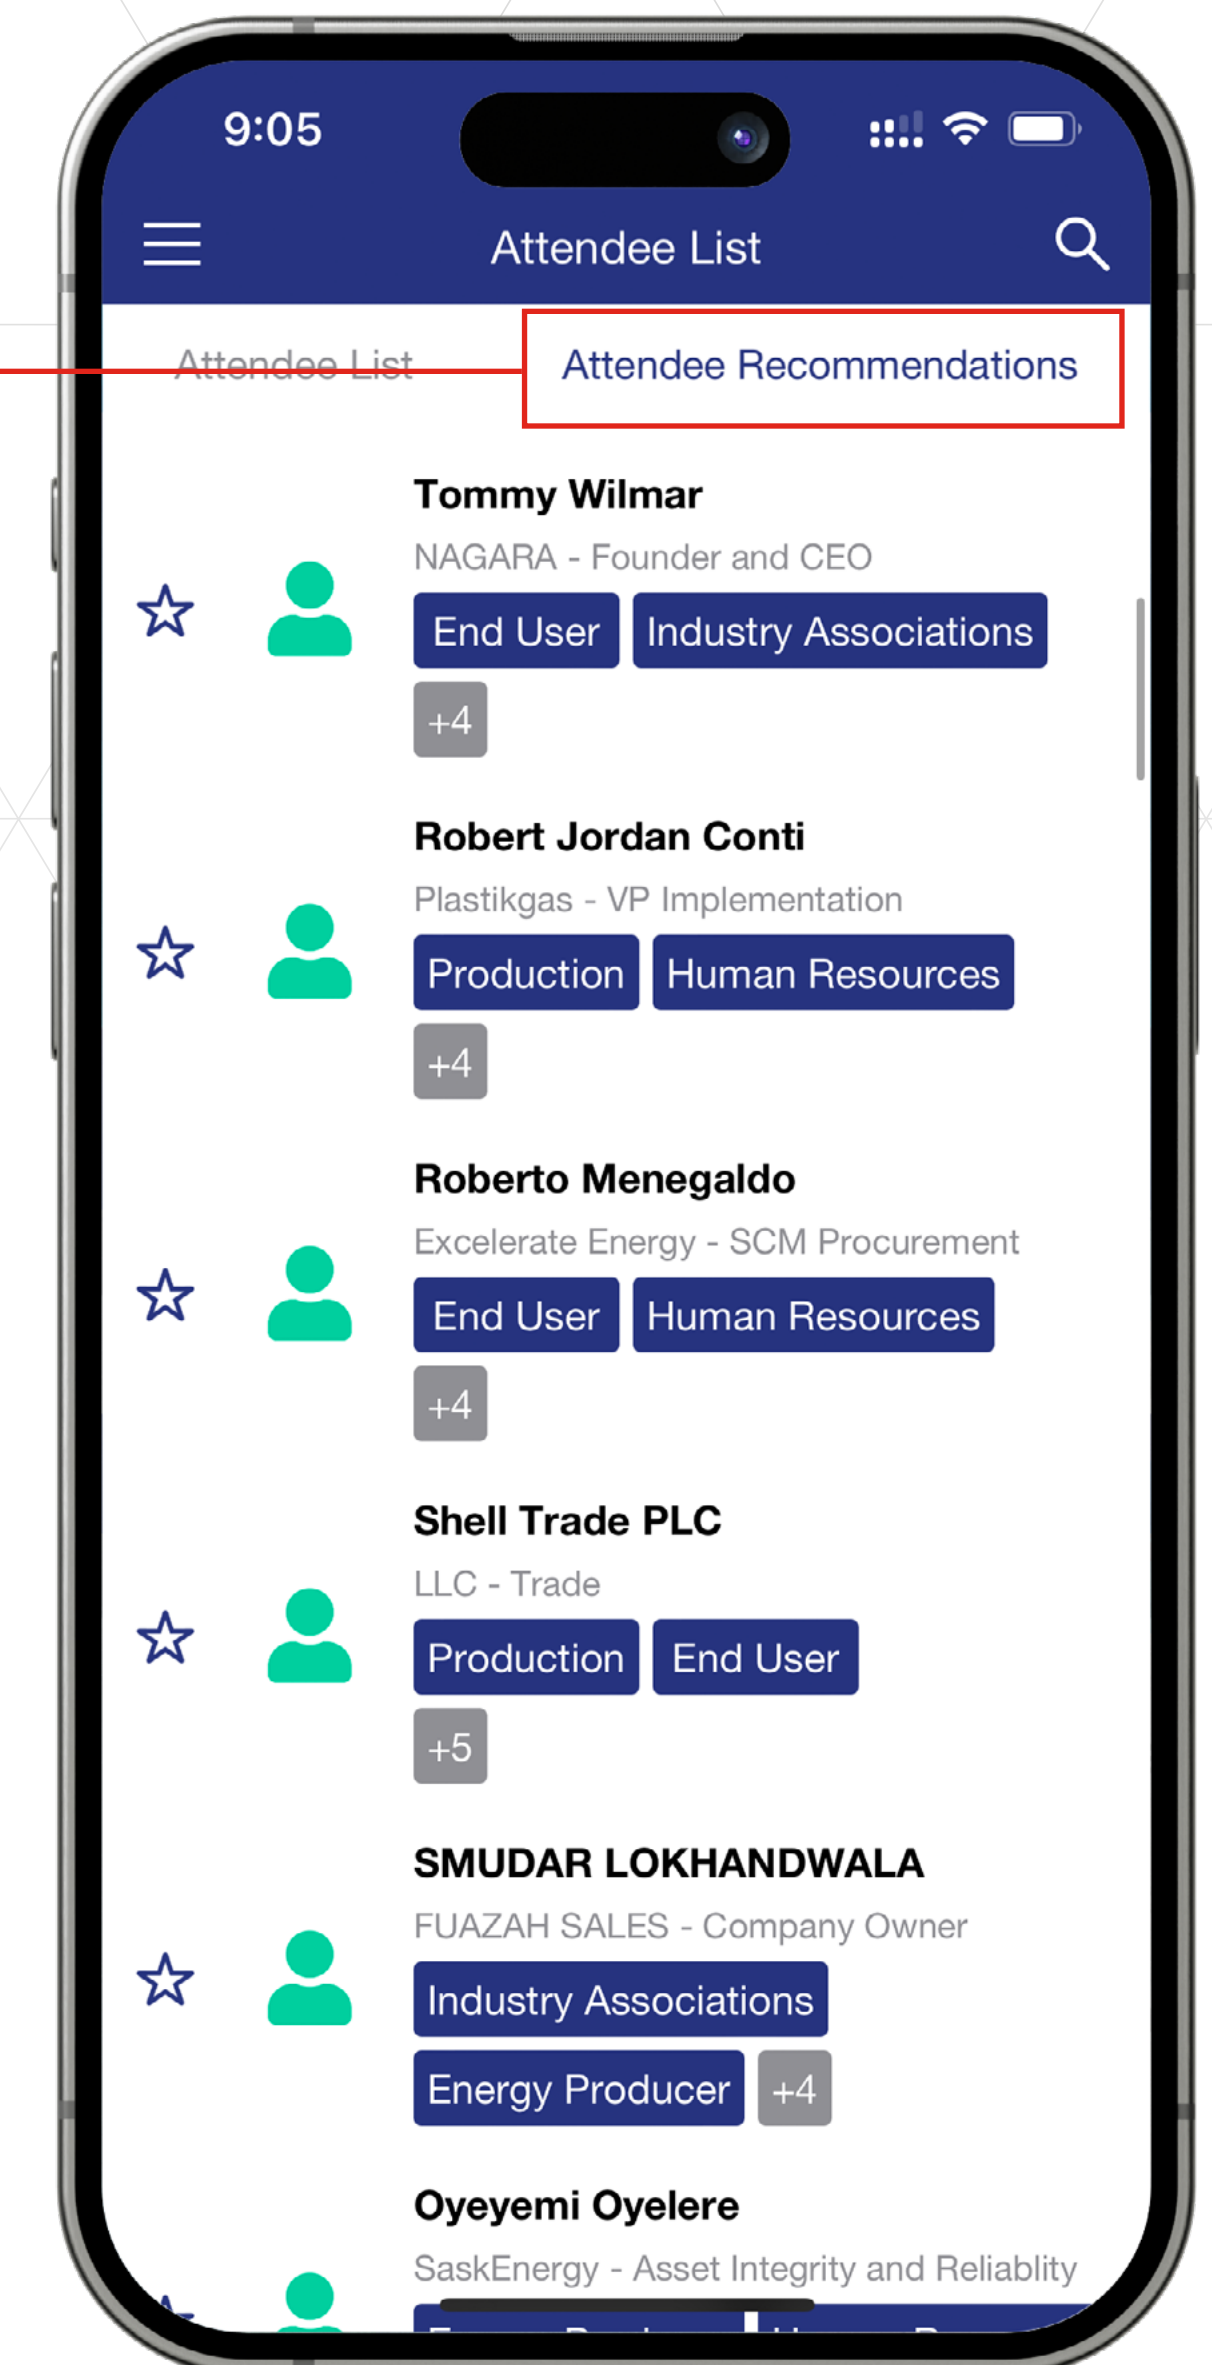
9:05

Attendee List

Attendee List

Attendee Recommendations

Tommy Wilmar
NAGARA - Founder and CEO
End User
Industry Associations
+4

Robert Jordan Conti
Plastikgas - VP Implementation
Production
Human Resources
+4

Roberto Menegaldo
Excelerate Energy - SCM Procurement
End User
Human Resources
+4

Shell Trade PLC
LLC - Trade
Production
End User
+5

SMUDAR LOKHANDWALA
FUAZAH SALES - Company Owner
Industry Associations
Energy Producer
+4

Oyeyemi Oyelere
SaskEnergy - Asset Integrity and Reliablity
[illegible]